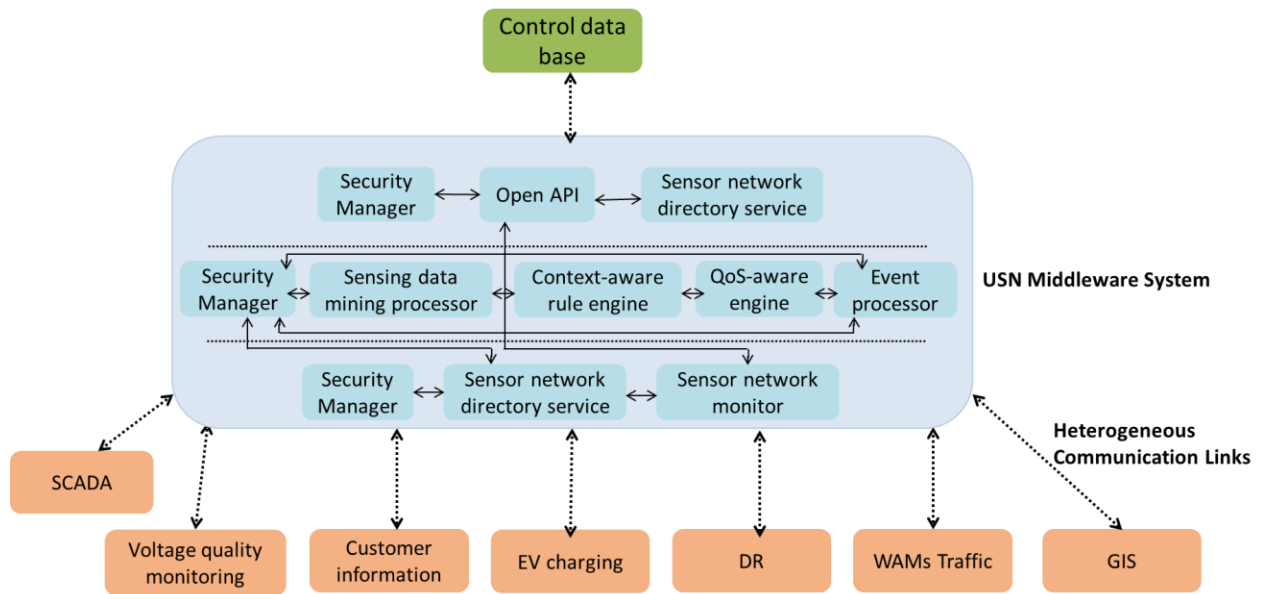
Control data base

Security Manager

Open API

Sensor network directory service

Security Manager

Sensing data mining processor

Context-aware rule engine

QoS-aware engine

Event processor

USN Middleware System

Security Manager

Sensor network directory service

Sensor network monitor

Heterogeneous Communication Links

SCADA

Voltage quality monitoring

Customer information

EV charging

DR

WAMs Traffic

GIS